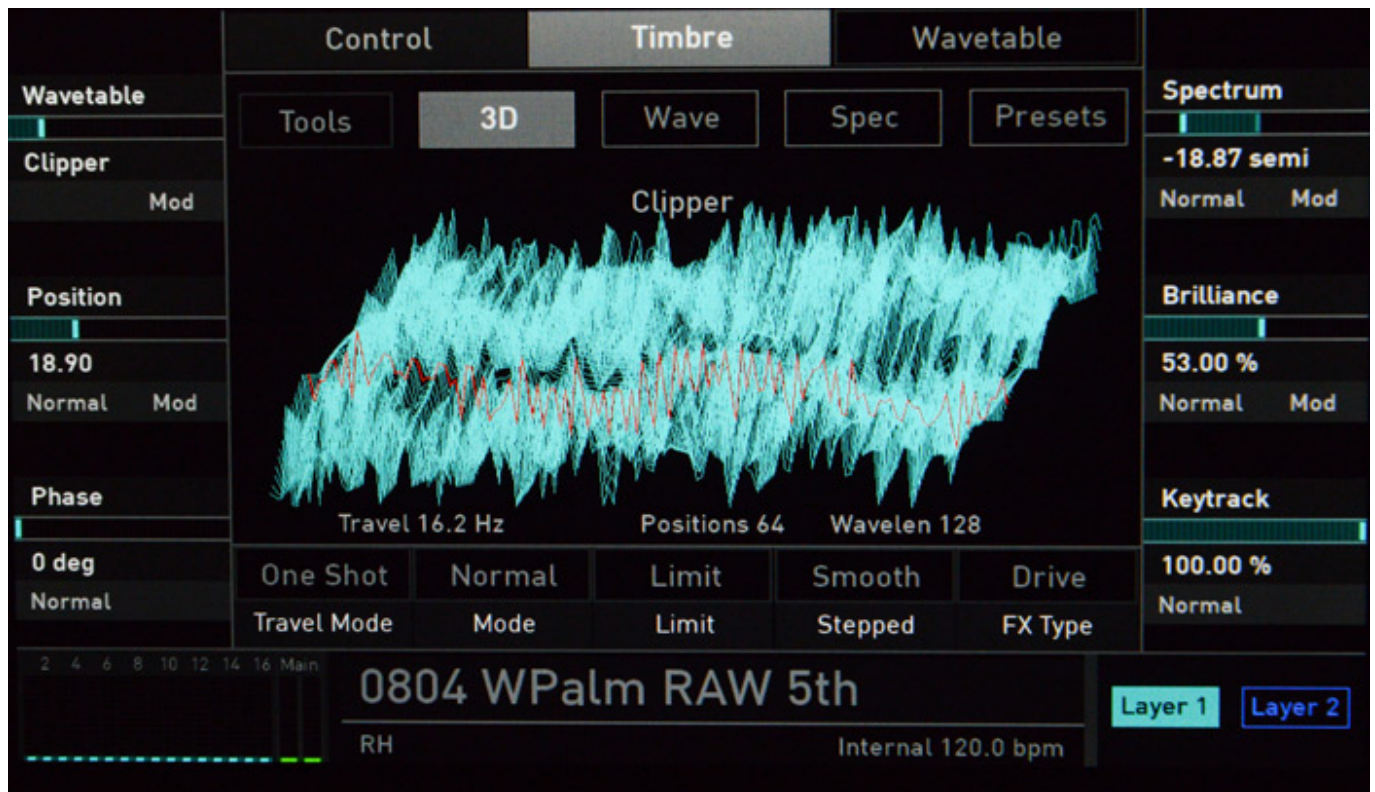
Control
Timbre
Wavetable

Wavetable
Clipper
Mod

Position
18.90
Normal Mod

Phase
0 deg
Normal

Tools
3D
Wave
Spec
Presets

Clipper

Travel 16.2 Hz
Positions 64
Wavelen 128

| One Shot | Normal | Limit | Smooth | Drive |
|---|---|---|---|---|
| Travel Mode | Mode | Limit | Stepped | FX Type |

Spectrum
-18.87 semi
Normal Mod

Brilliance
53.00 %
Normal Mod

Keytrack
100.00 %
Normal

2 4 6 8 10 12 14 16 Main

0804 WPalm RAW 5th
RH
Internal 120.0 bpm

Layer 1
Layer 2